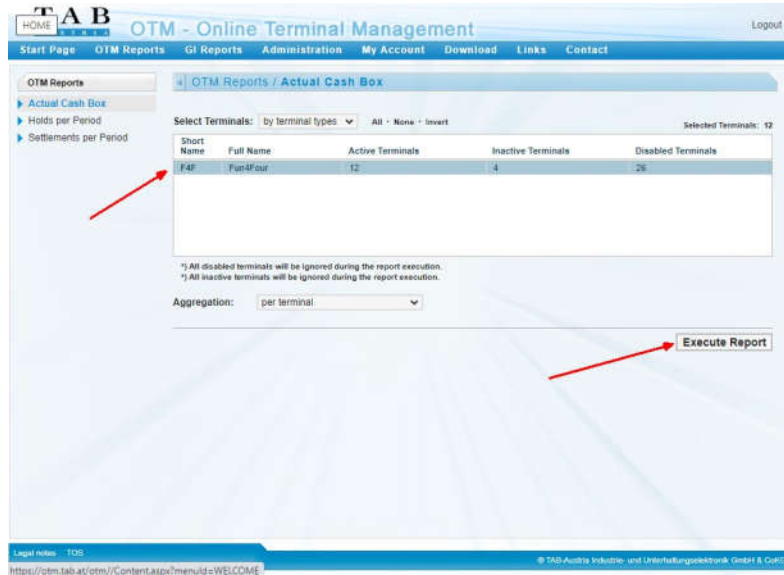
HOME TAB AUSTRIA OTM - Online Terminal Management

Logout

Start Page OTM Reports GI Reports Administration My Account Download Links Contact

OTM Reports

Actual Cash Box
Holds per Period
Settlements per Period

OTM Reports / Actual Cash Box

Select Terminals: by terminal types All · None · Invert

Selected Terminals: 12

| Short Name | Full Name | Active Terminals | Inactive Terminals | Disabled Terminals |
|---|---|---|---|---|
| F4F | Fun4Four | 12 | 4 | 26 |

*) All disabled terminals will be ignored during the report execution.
*) All inactive terminals will be ignored during the report execution.

Aggregation: per terminal

Execute Report

Legal notes TOS

https://otm.tab.at/otm//Content.aspx?menuId=WELCOME

© TAB-Austria Industrie- und Unterhaltungselektronik GmbH & CoKG